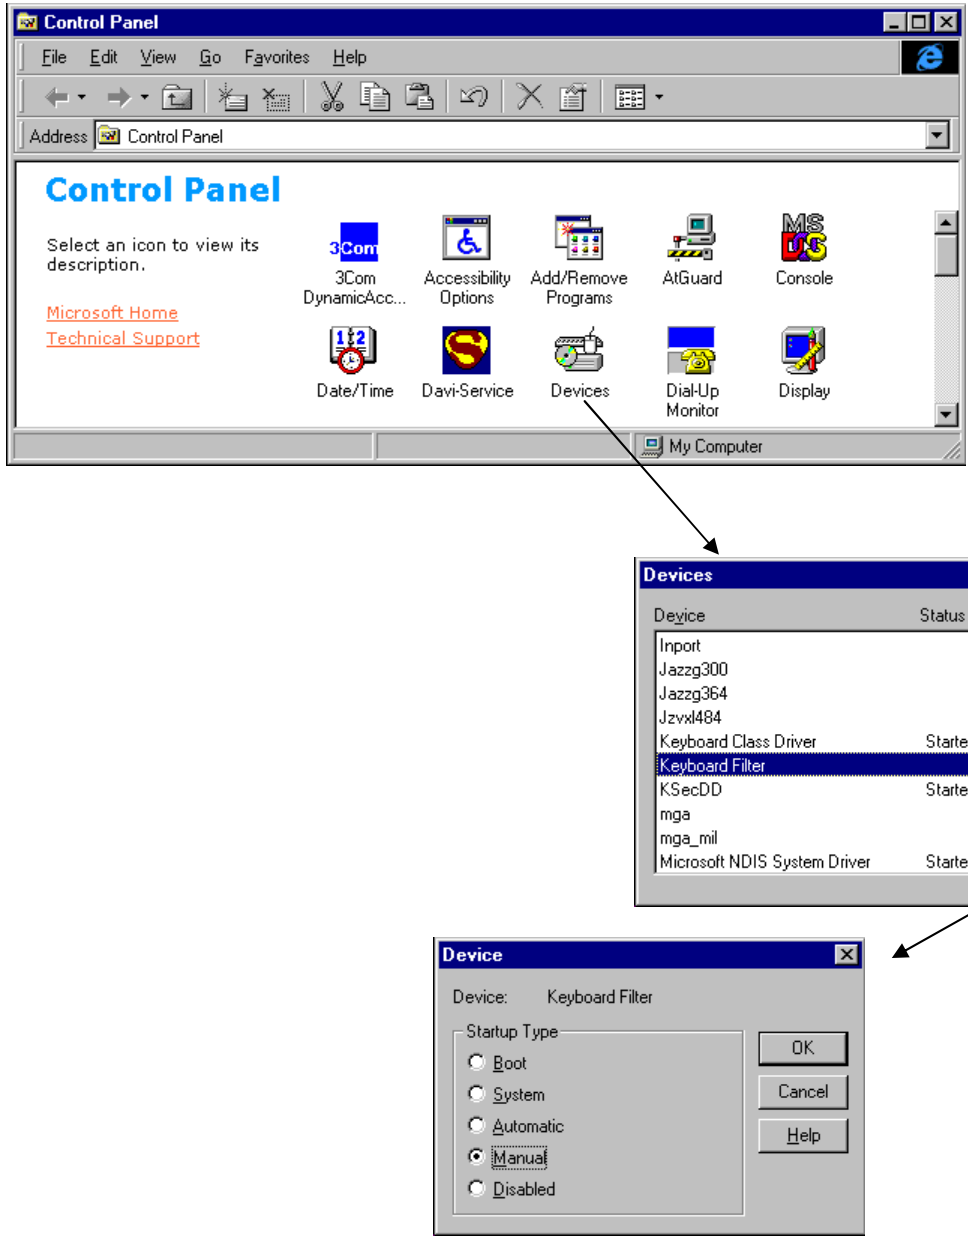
Control Panel

File Edit View Go Favorites Help

Address Control Panel

Control Panel

Select an icon to view its description.

Microsoft Home
Technical Support

3Com
3Com DynamicAcc...
Accessibility Options
Add/Remove Programs
AtGuard
MS DOS
Console
1 2
Date/Time
Davi-Service
Devices
Dial-Up Monitor
Display

My Computer

Devices

Device
Status

| | |
|---|---|
| Inport | |
| Jazzg300 | |
| Jazzg364 | |
| Jzvxl484 | |
| Keyboard Class Driver | Starte |
| Keyboard Filter | |
| KSecDD | Starte |
| mga | |
| mga_mil | |
| Microsoft NDIS System Driver | Starte |

Device

Device: Keyboard Filter

Startup Type
Boot
System
Automatic
Manual
Disabled

OK
Cancel
Help